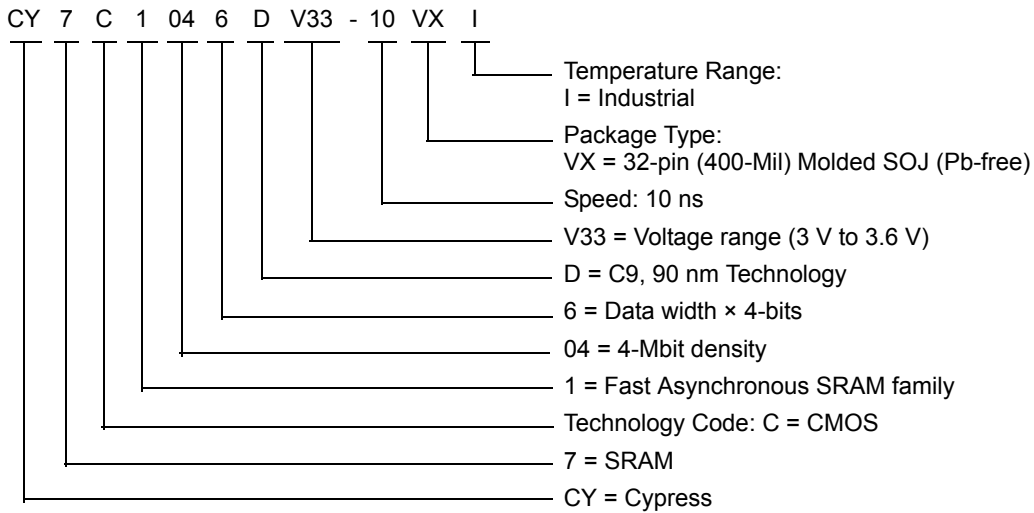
CY 7 C 1 04 6 D V33 - 10 VX I

Temperature Range:
I = Industrial

Package Type:
VX = 32-pin (400-Mil) Molded SOJ (Pb-free)

Speed: 10 ns

V33 = Voltage range (3 V to 3.6 V)

D = C9, 90 nm Technology

6 = Data width × 4-bits

04 = 4-Mbit density

1 = Fast Asynchronous SRAM family

Technology Code: C = CMOS

7 = SRAM

CY = Cypress